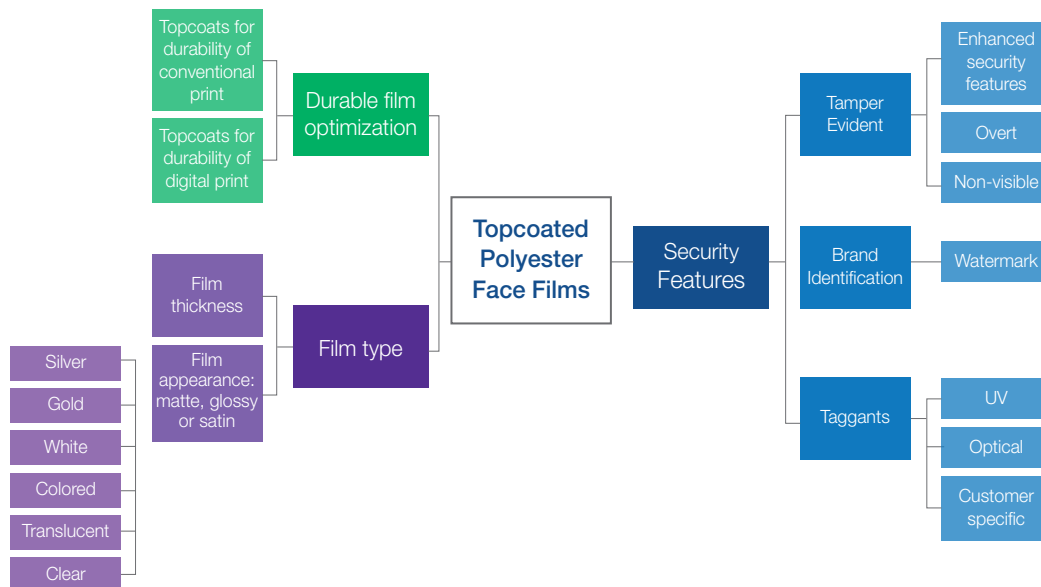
Topcoated Polyester Face Films

Durable film optimization

Topcoats for durability of conventional print

Topcoats for durability of digital print

Film type

Film thickness

Film appearance: matte, glossy or satin

Silver

Gold

White

Colored

Translucent

Clear

Security Features

Tamper Evident

Enhanced security features

Overt

Non-visible

Brand Identification

Watermark

Taggants

UV

Optical

Customer specific